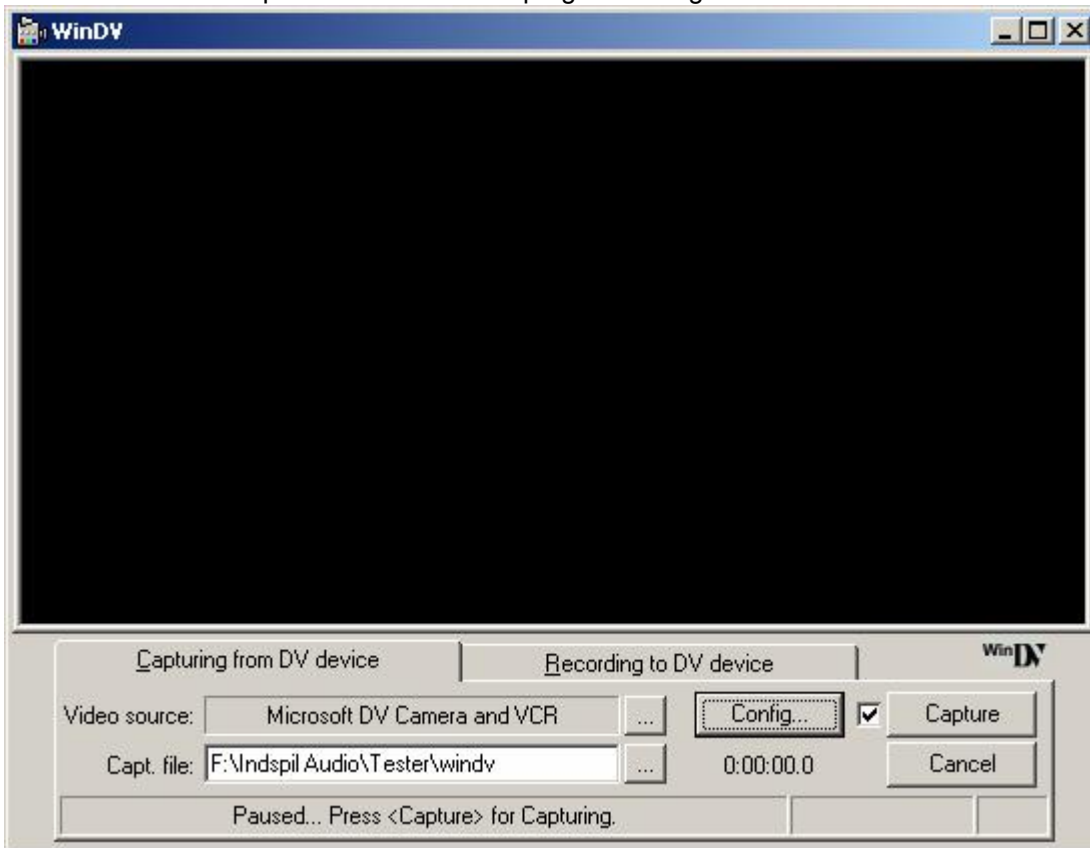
WinDV

Capturing from DV device | Recording to DV device

WinDV

Video source: Microsoft DV Camera and VCR ... Config... Capture

Capt. file: F:\Indspil Audio\Tester\windv ... 0:00:00.0 Cancel

Paused... Press <Capture> for Capturing.